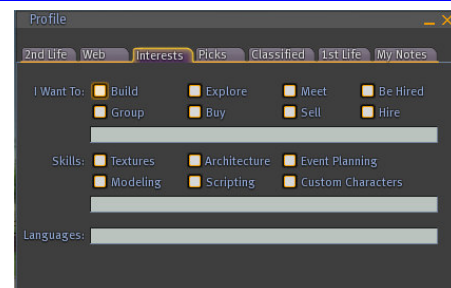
Profile

2nd Life | Web | Interests | Picks | Classified | 1st Life | My Notes

I Want To: Build Explore Meet Be Hired
Group Buy Sell Hire

Skills: Textures Architecture Event Planning
Modeling Scripting Custom Characters

Languages: